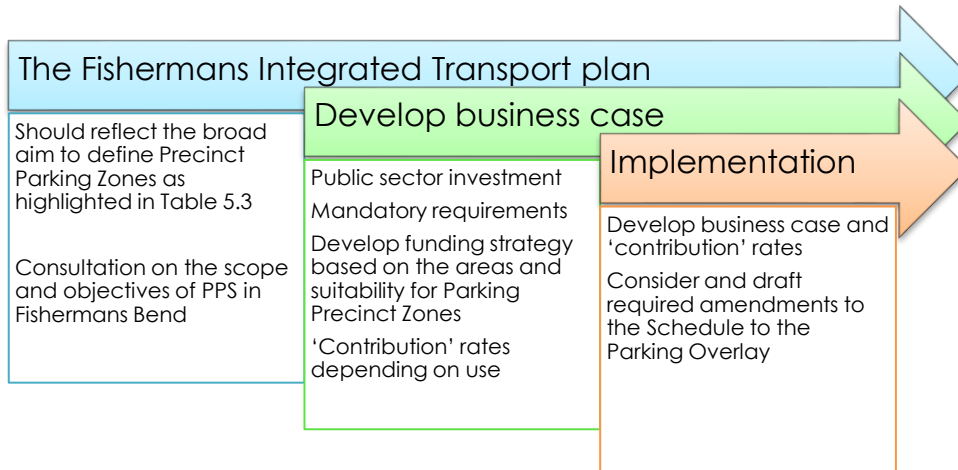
The Fishermans Integrated Transport plan

Should reflect the broad aim to define Precinct Parking Zones as highlighted in Table 5.3

Consultation on the scope and objectives of PPS in Fishermans Bend

Develop business case

Public sector investment

Mandatory requirements

Develop funding strategy based on the areas and suitability for Parking Precinct Zones

'Contribution' rates depending on use

Implementation

Develop business case and 'contribution' rates

Consider and draft required amendments to the Schedule to the Parking Overlay